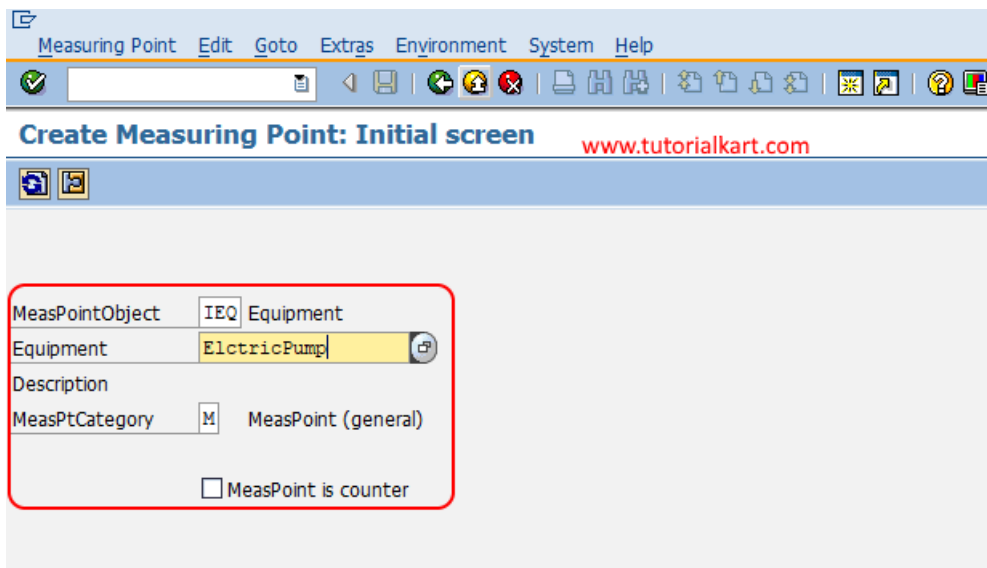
Measuring Point Edit Goto Extras Environment System Help

Create Measuring Point: Initial screen

www.tutorialkart.com

MeasPointObject IEQ Equipment
Equipment ElctricPump
Description
MeasPtCategory M MeasPoint (general)

MeasPoint is counter